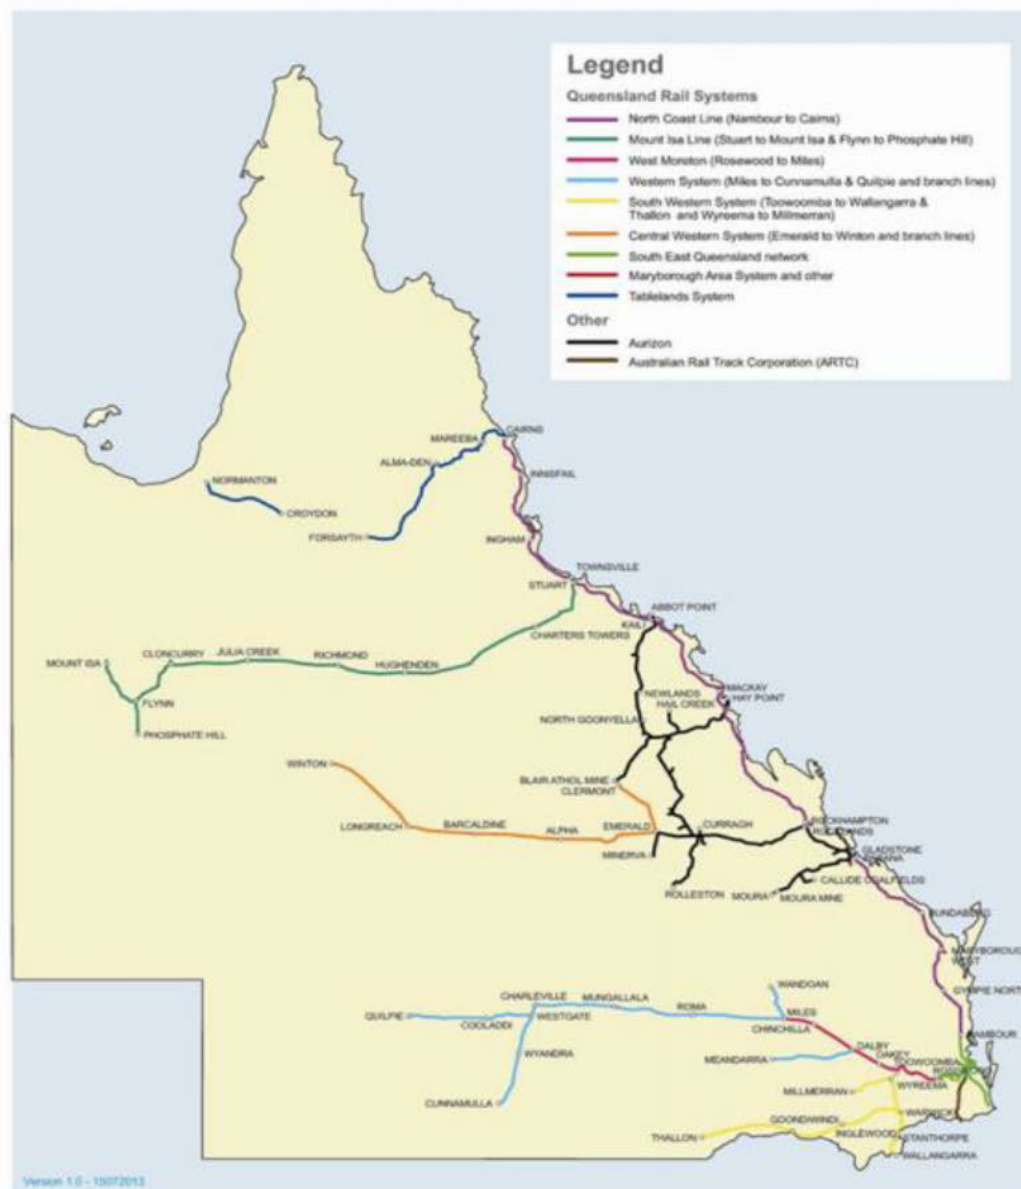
Legend
Queensland Rail Systems
North Coast Line (Nambour to Cairns)
Mount Isa Line (Stuart to Mount Isa & Flynn to Phosphate Hill)
West Moreton (Rosewood to Miles)
Western System (Miles to Cunnamulla & Quilpie and branch lines)
South Western System (Toowoomba to Wallangarra & Thallon and Wyreema to Millmerran)
Central Western System (Emerald to Winton and branch lines)
South East Queensland network
Maryborough Area System and other
Tablelands System
Other
Aurizon
Australian Rail Track Corporation (ARTC)

CAIRNS
MAREEBA
ALMA-DEN
NORMANTON
CROYDON
FORSAYTH
INNISFAIL
INGHAM
TOWNSVILLE
STUART
ABBOT POINT
KAILI
CHARTERS TOWERS
MOUNT ISA
CLONCURRY
JULIA CREEK
RICHMOND
HUGHENDEN
FLYNN
PHOSPHATE HILL
NEWLANDS
HAIL CREEK
MACKAY
HAY POINT
NORTH GOONYELLA
WINTON
BLAIR ATHOL MINE
CLERMONT
LONGREACH
BARCALDINE
ALPHA
EMERALD
CURRAGH
MINERVA
ROCKHAMPTON
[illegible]LANDS
GLADSTONE
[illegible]
CALLIDE COALFIELDS
ROLLESTON
MOURA
MOURA MINE
BUNDABERG
MARYBOROUGH WEST
GYMPIE NORTH
NAMBOUR
WANDOAN
CHARLEVILLE
MUNGALLALA
ROMA
MILES
QUILPIE
COOLADDI
WESTGATE
CHINCHILLA
WYANDRA
DALBY
OAKEY
TOOWOOMBA
MEANDARRA
ROSE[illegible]
MILLMERRAN
WYREEMA
CUNNAMULLA
WARWICK
GOONDIWINDI
INGLEWOOD
STANTHORPE
THALLON
WALLANGARRA
Version 1.0 - 15072013